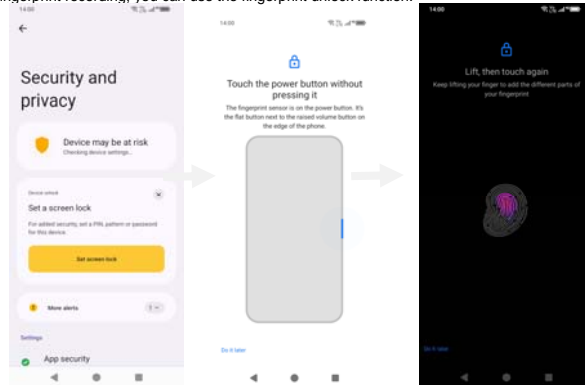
fingerprint recording, you can use the fingerprint unlock function.

14:00

Security and privacy

Device may be at risk
Checking device settings...

Device unlock
Set a screen lock
For added security, set a PIN, pattern or password for this device.

Set screen lock

More alerts

Settings

App security

14:00

Touch the power button without pressing it

The fingerprint sensor is on the power button. It's the flat button next to the raised volume button on the edge of the phone.

Do it later

14:00

Lift, then touch again

Keep lifting your finger to add the different parts of your fingerprint

Do it later